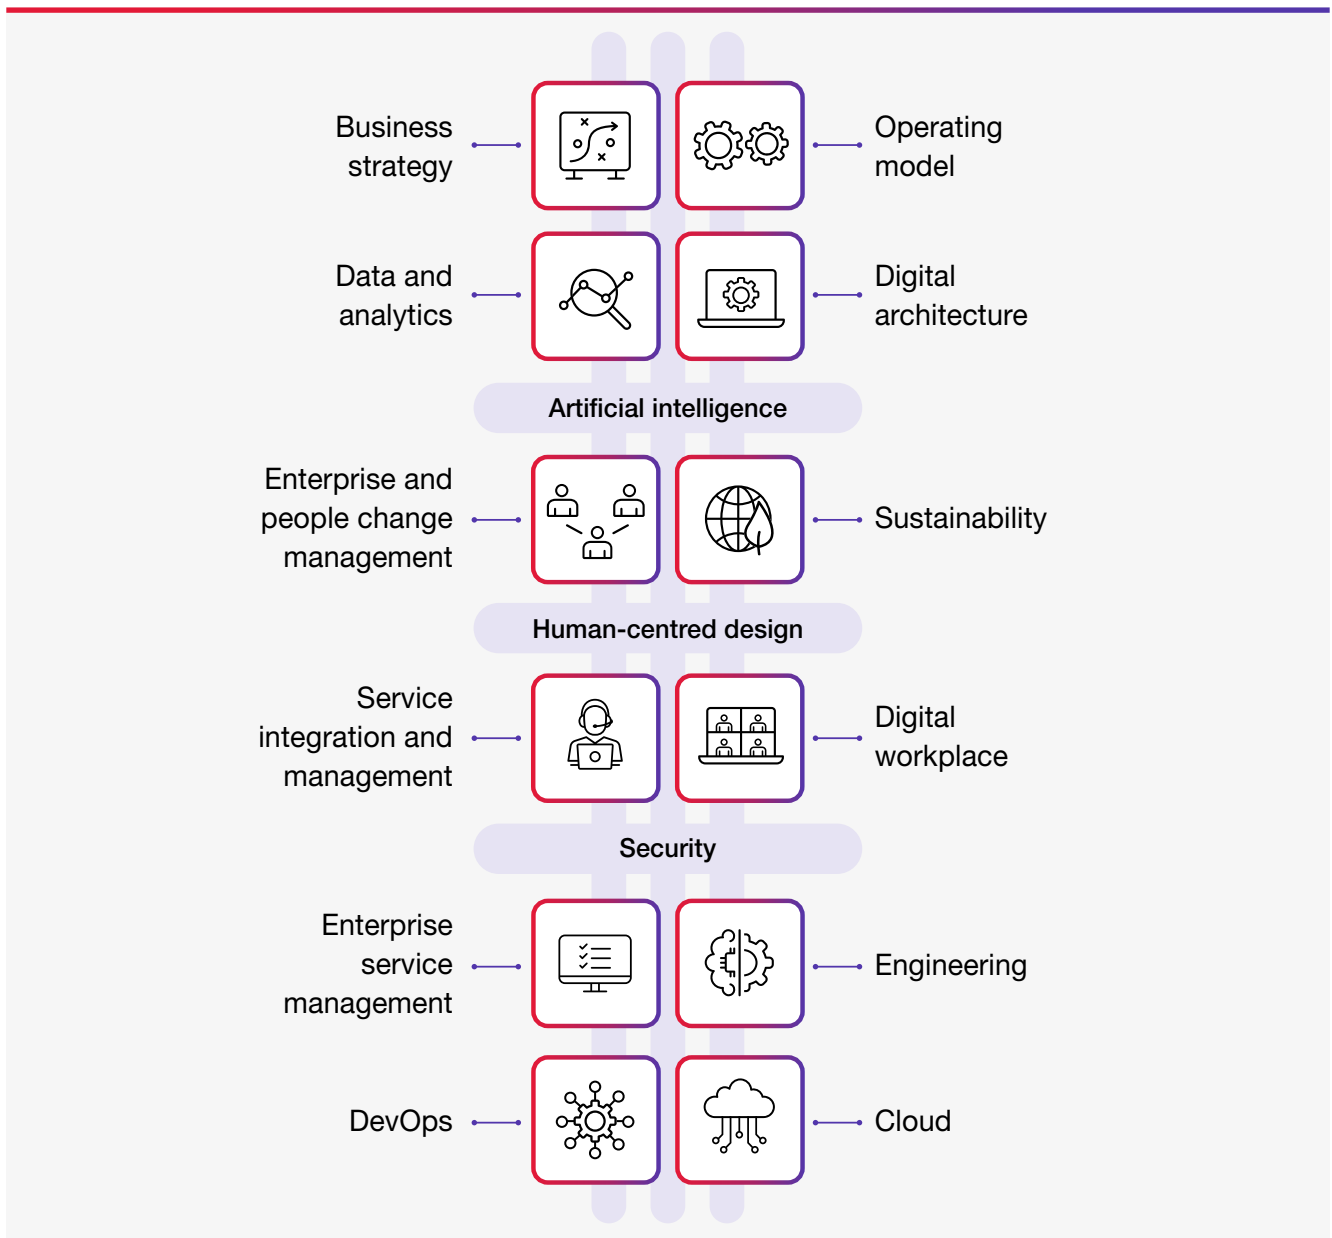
Business strategy

Operating model

Data and analytics

Digital architecture

Artificial intelligence

Enterprise and people change management

Sustainability

Human-centred design

Service integration and management

Digital workplace

Security

Enterprise service management

Engineering

DevOps

Cloud